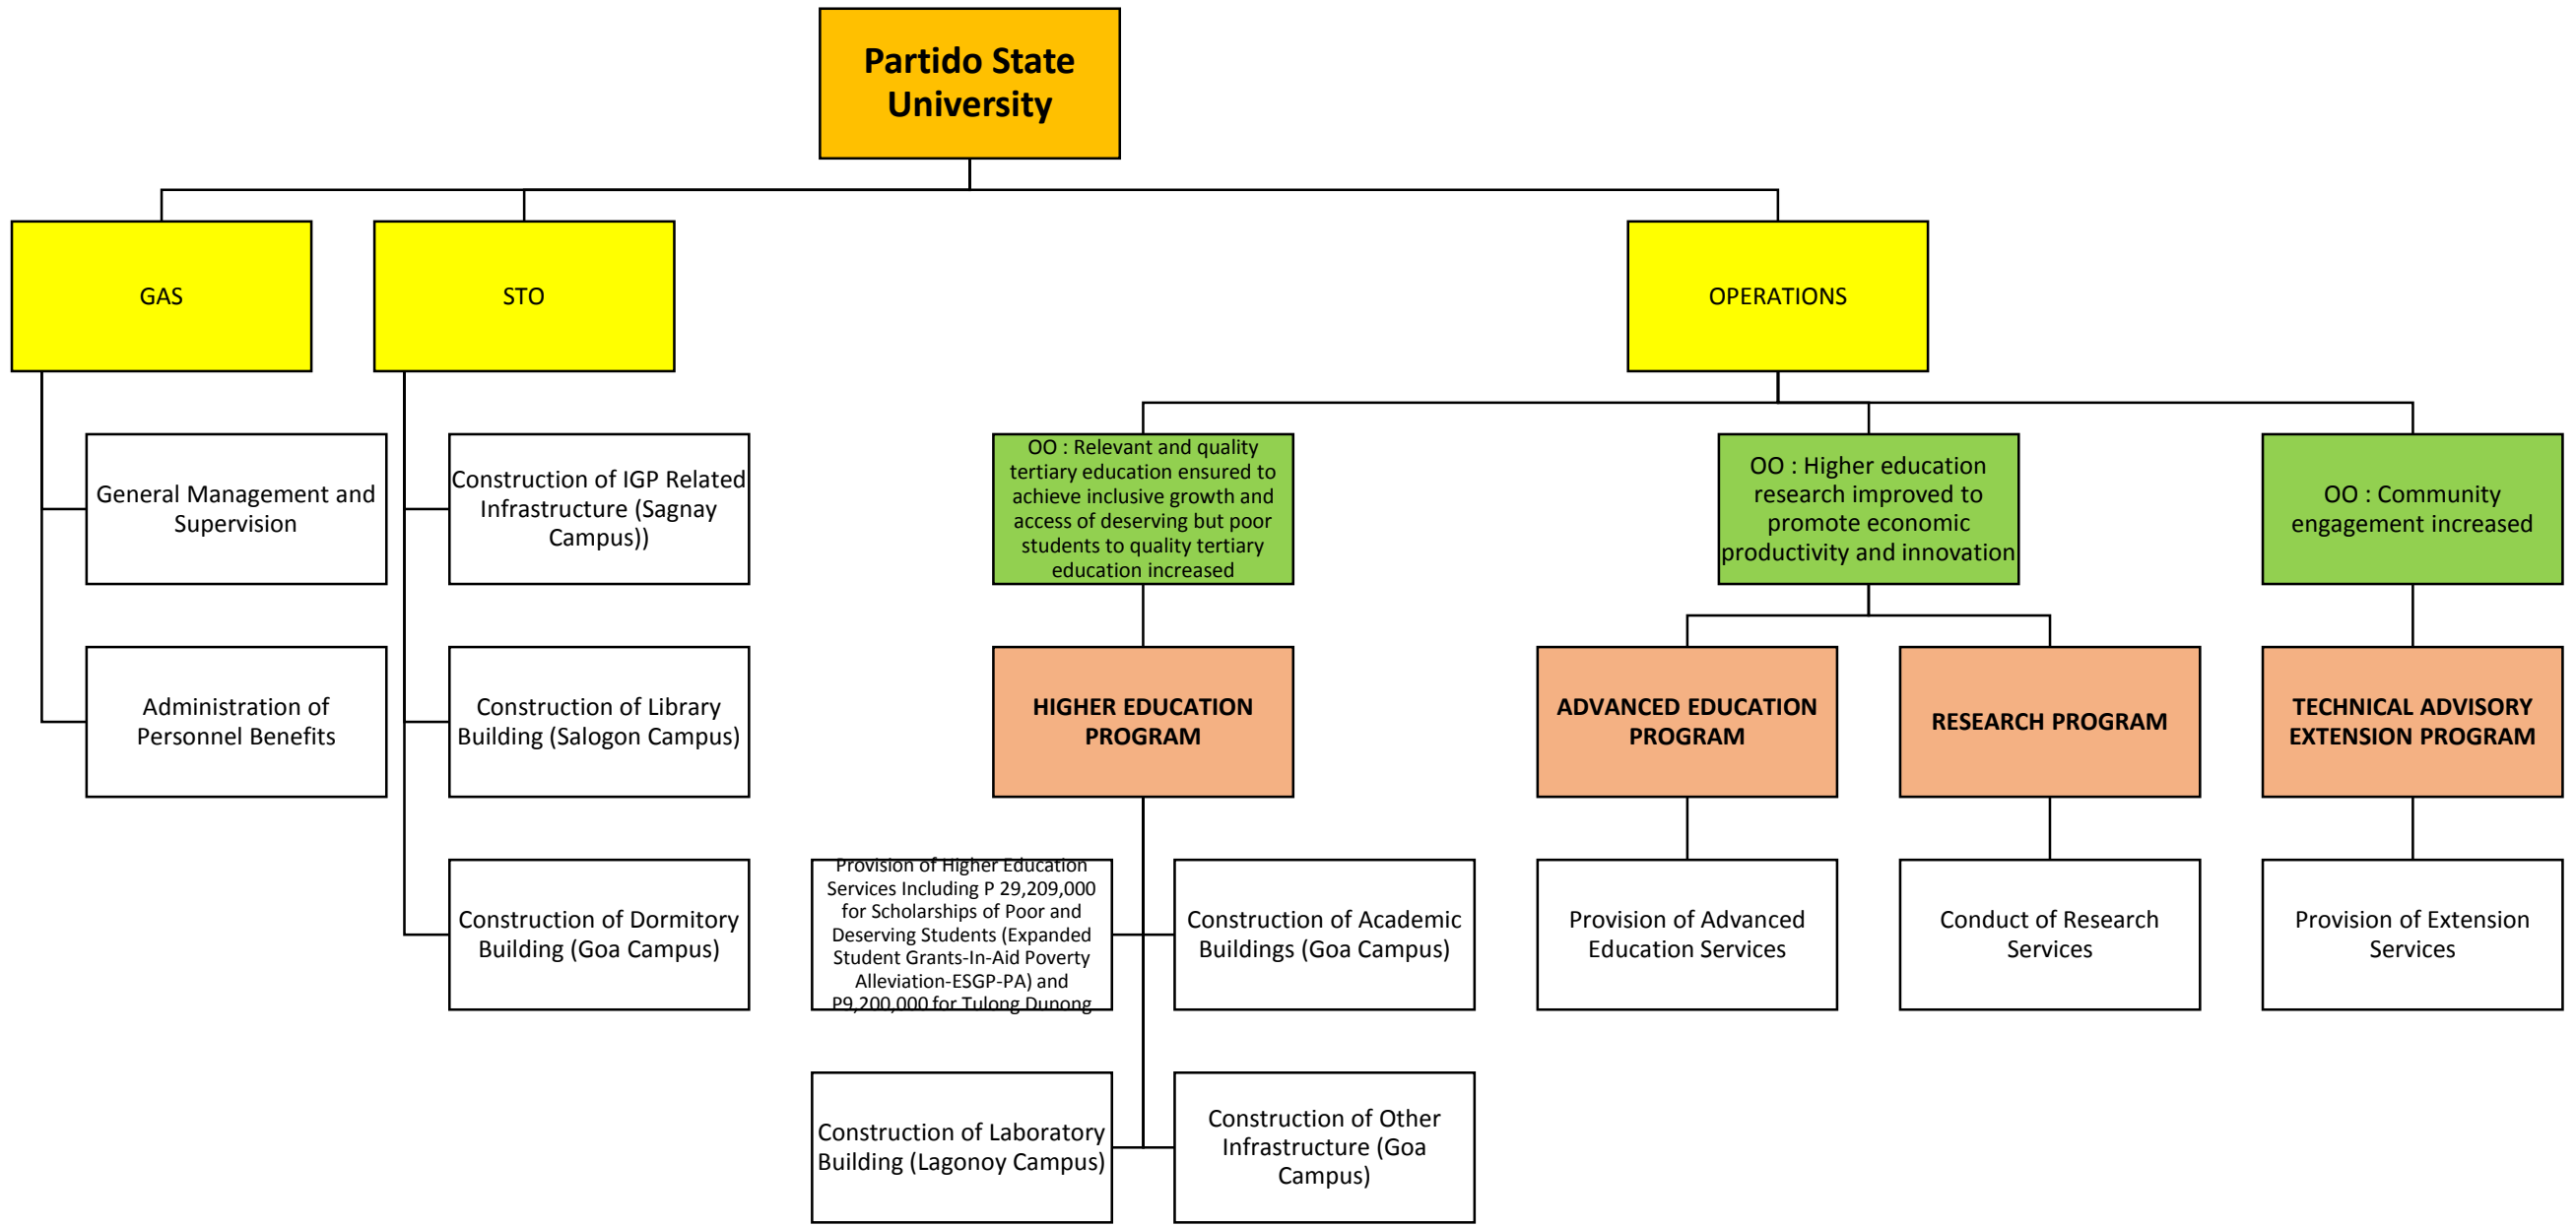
Partido State University

GAS

STO

OPERATIONS

General Management and Supervision

Administration of Personnel Benefits

Construction of IGP Related Infrastructure (Sagnay Campus))

Construction of Library Building (Salogon Campus)

Construction of Dormitory Building (Goa Campus)

OO : Relevant and quality tertiary education ensured to achieve inclusive growth and access of deserving but poor students to quality tertiary education increased

OO : Higher education research improved to promote economic productivity and innovation

OO : Community engagement increased

HIGHER EDUCATION PROGRAM

ADVANCED EDUCATION PROGRAM

RESEARCH PROGRAM

TECHNICAL ADVISORY EXTENSION PROGRAM

Provision of Higher Education Services Including P 29,209,000 for Scholarships of Poor and Deserving Students (Expanded Student Grants-In-Aid Poverty Alleviation-ESGP-PA) and P9,200,000 for Tulong Dunong

Construction of Academic Buildings (Goa Campus)

Provision of Advanced Education Services

Conduct of Research Services

Provision of Extension Services

Construction of Laboratory Building (Lagonoy Campus)

Construction of Other Infrastructure (Goa Campus)